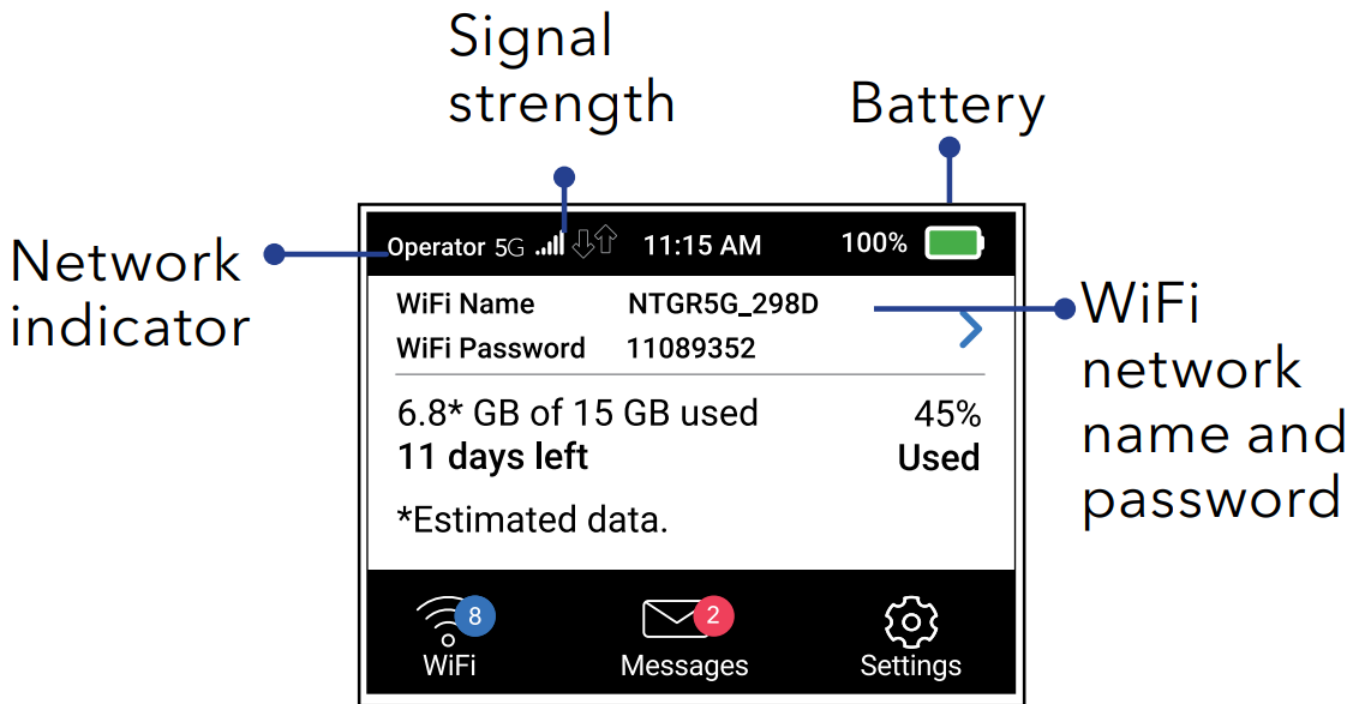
Signal strength

Battery

Network indicator

Operator 5G 11:15 AM 100%

WiFi Name NTGR5G_298D

WiFi Password 11089352

WiFi network name and password

6.8* GB of 15 GB used 45%
11 days left Used

*Estimated data.

8
WiFi

2
Messages

Settings